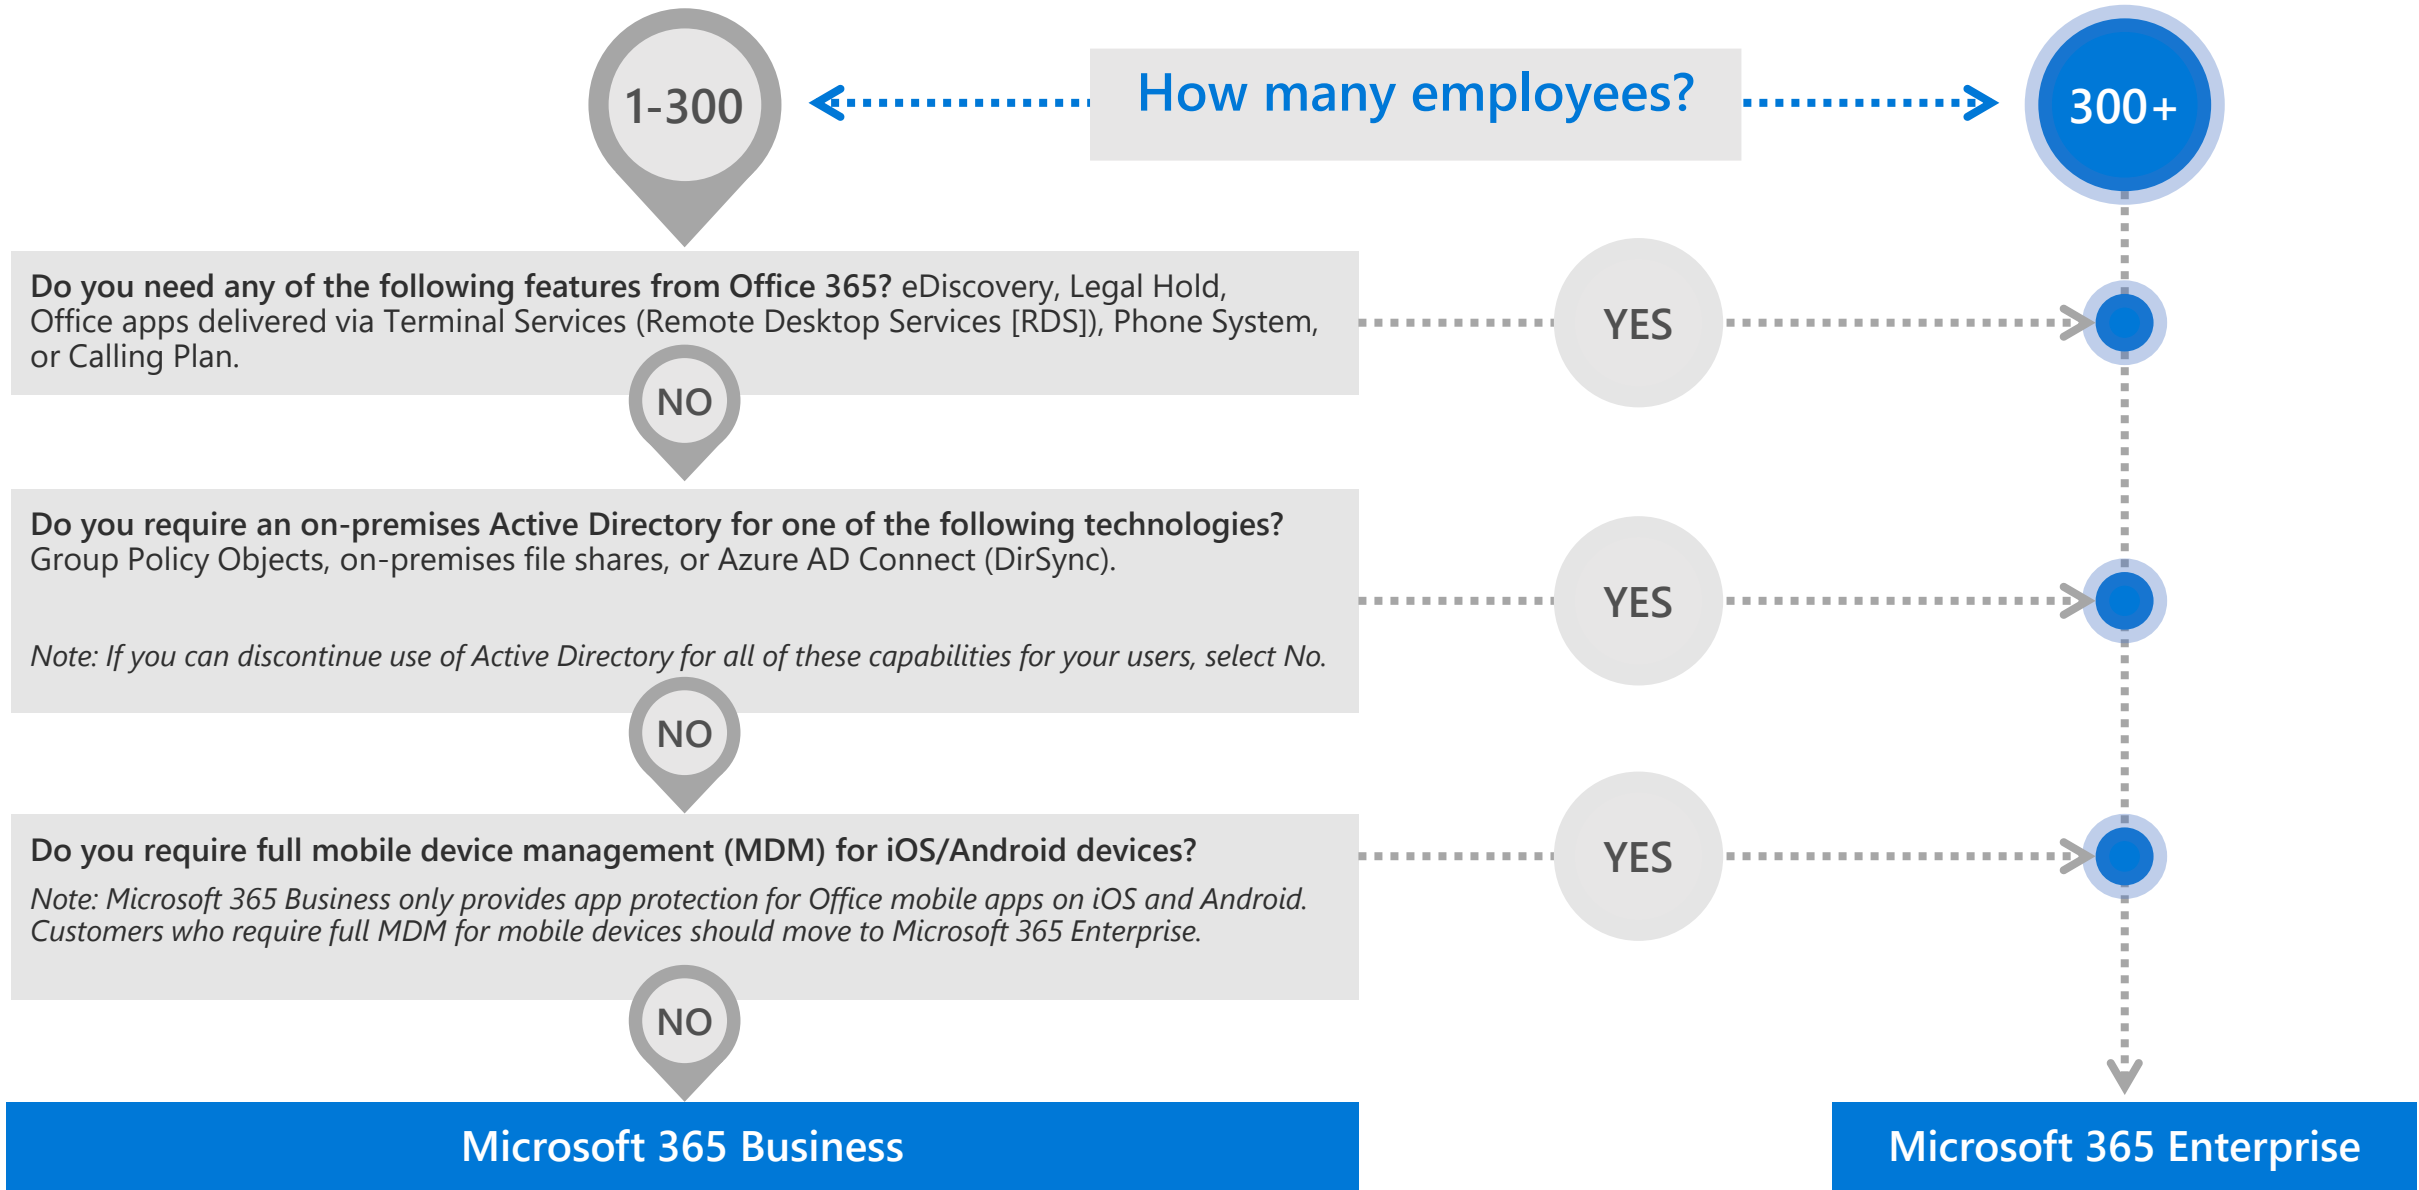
1-300

How many employees?

300+

**Do you need any of the following features from Office 365?** eDiscovery, Legal Hold, Office apps delivered via Terminal Services (Remote Desktop Services [RDS]), Phone System, or Calling Plan.

YES

NO

**Do you require an on-premises Active Directory for one of the following technologies?** Group Policy Objects, on-premises file shares, or Azure AD Connect (DirSync).

*Note: If you can discontinue use of Active Directory for all of these capabilities for your users, select No.*

YES

NO

**Do you require full mobile device management (MDM) for iOS/Android devices?**

*Note: Microsoft 365 Business only provides app protection for Office mobile apps on iOS and Android. Customers who require full MDM for mobile devices should move to Microsoft 365 Enterprise.*

YES

NO

Microsoft 365 Business

Microsoft 365 Enterprise